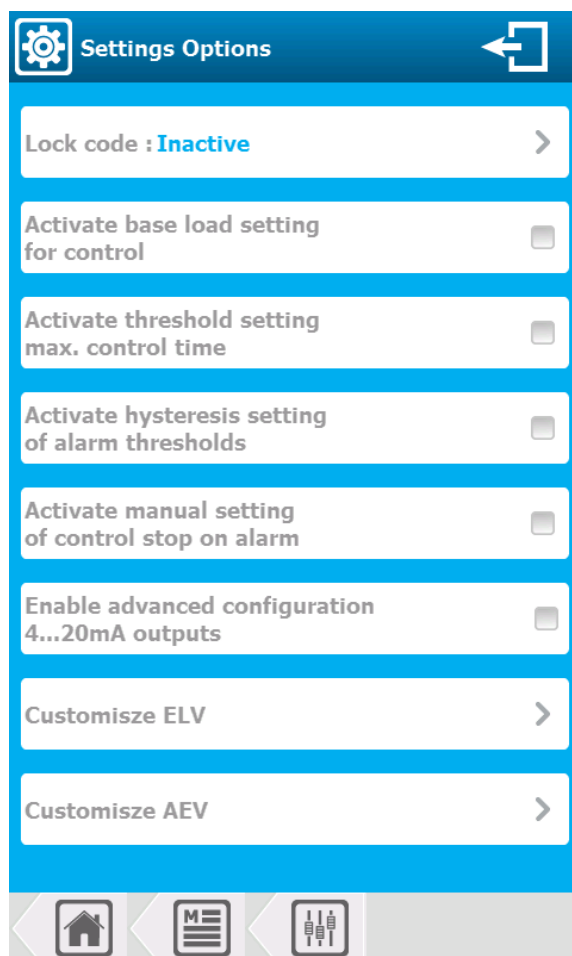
Settings Options

Lock code : Inactive

Activate base load setting for control

Activate threshold setting max. control time

Activate hysteresis setting of alarm thresholds

Activate manual setting of control stop on alarm

Enable advanced configuration 4...20mA outputs

Customisze ELV

Customisze AEV

M